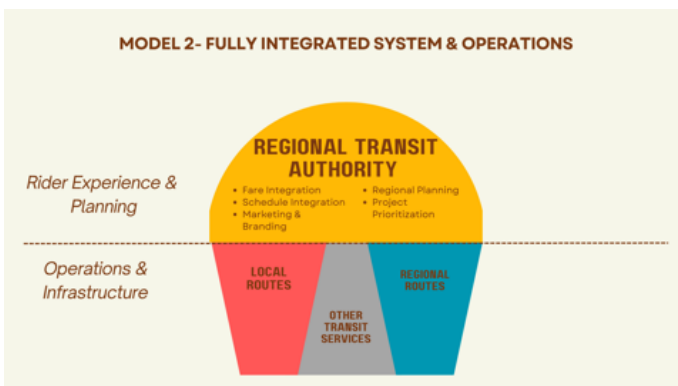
MODEL 2- FULLY INTEGRATED SYSTEM & OPERATIONS

Rider Experience & Planning

REGIONAL TRANSIT AUTHORITY

- Fare Integration
- Schedule Integration
- Marketing & Branding

- Regional Planning
- Project Prioritization

Operations & Infrastructure

LOCAL ROUTES

OTHER TRANSIT SERVICES

REGIONAL ROUTES